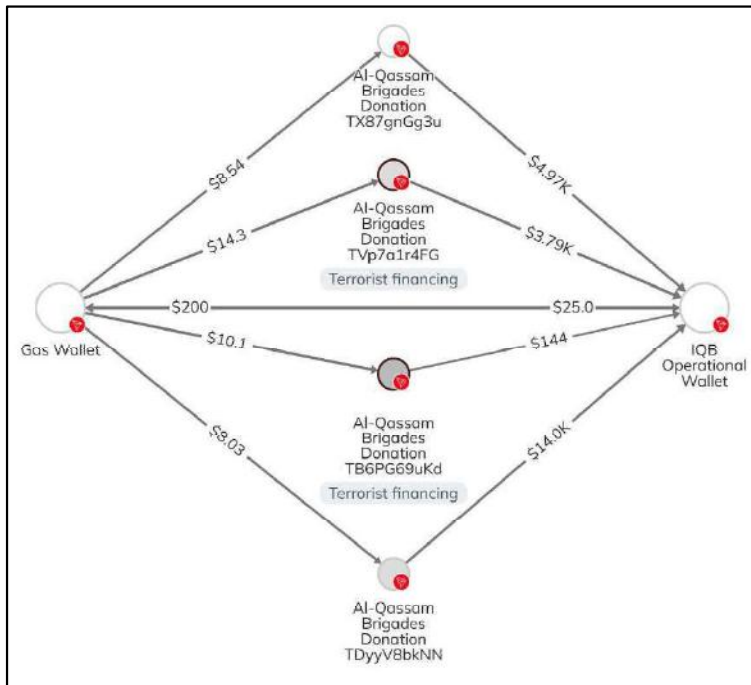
Al-Qassam Brigades Donation TX87gnGg3u

$8.54

$4.97K

Al-Qassam Brigades Donation TVp7a1r4FG

$14.3

$3.79K

Terrorist financing

$200

$25.0

Gas Wallet

$10.1

$144

IQB Operational Wallet

Al-Qassam Brigades Donation TB6PG69uKd

Terrorist financing

$8.03

$14.0K

Al-Qassam Brigades Donation TDyyV8bkNN